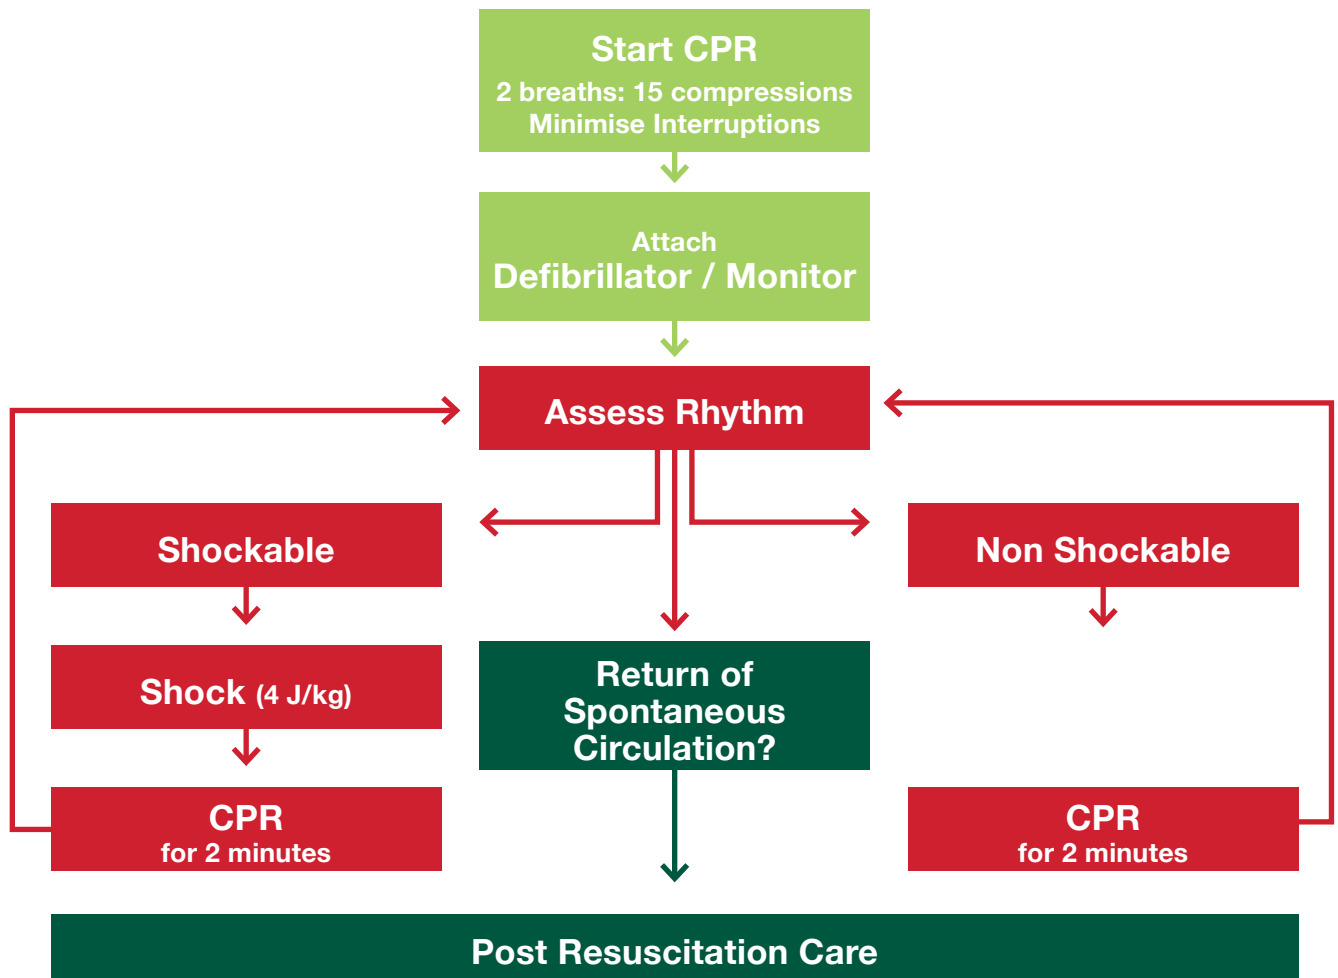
Start CPR
2 breaths: 15 compressions
Minimise Interruptions

Attach
Defibrillator / Monitor

Assess Rhythm

Shockable

Non Shockable

Shock (4 J/kg)

Return of Spontaneous Circulation?

CPR
for 2 minutes

CPR
for 2 minutes

Post Resuscitation Care